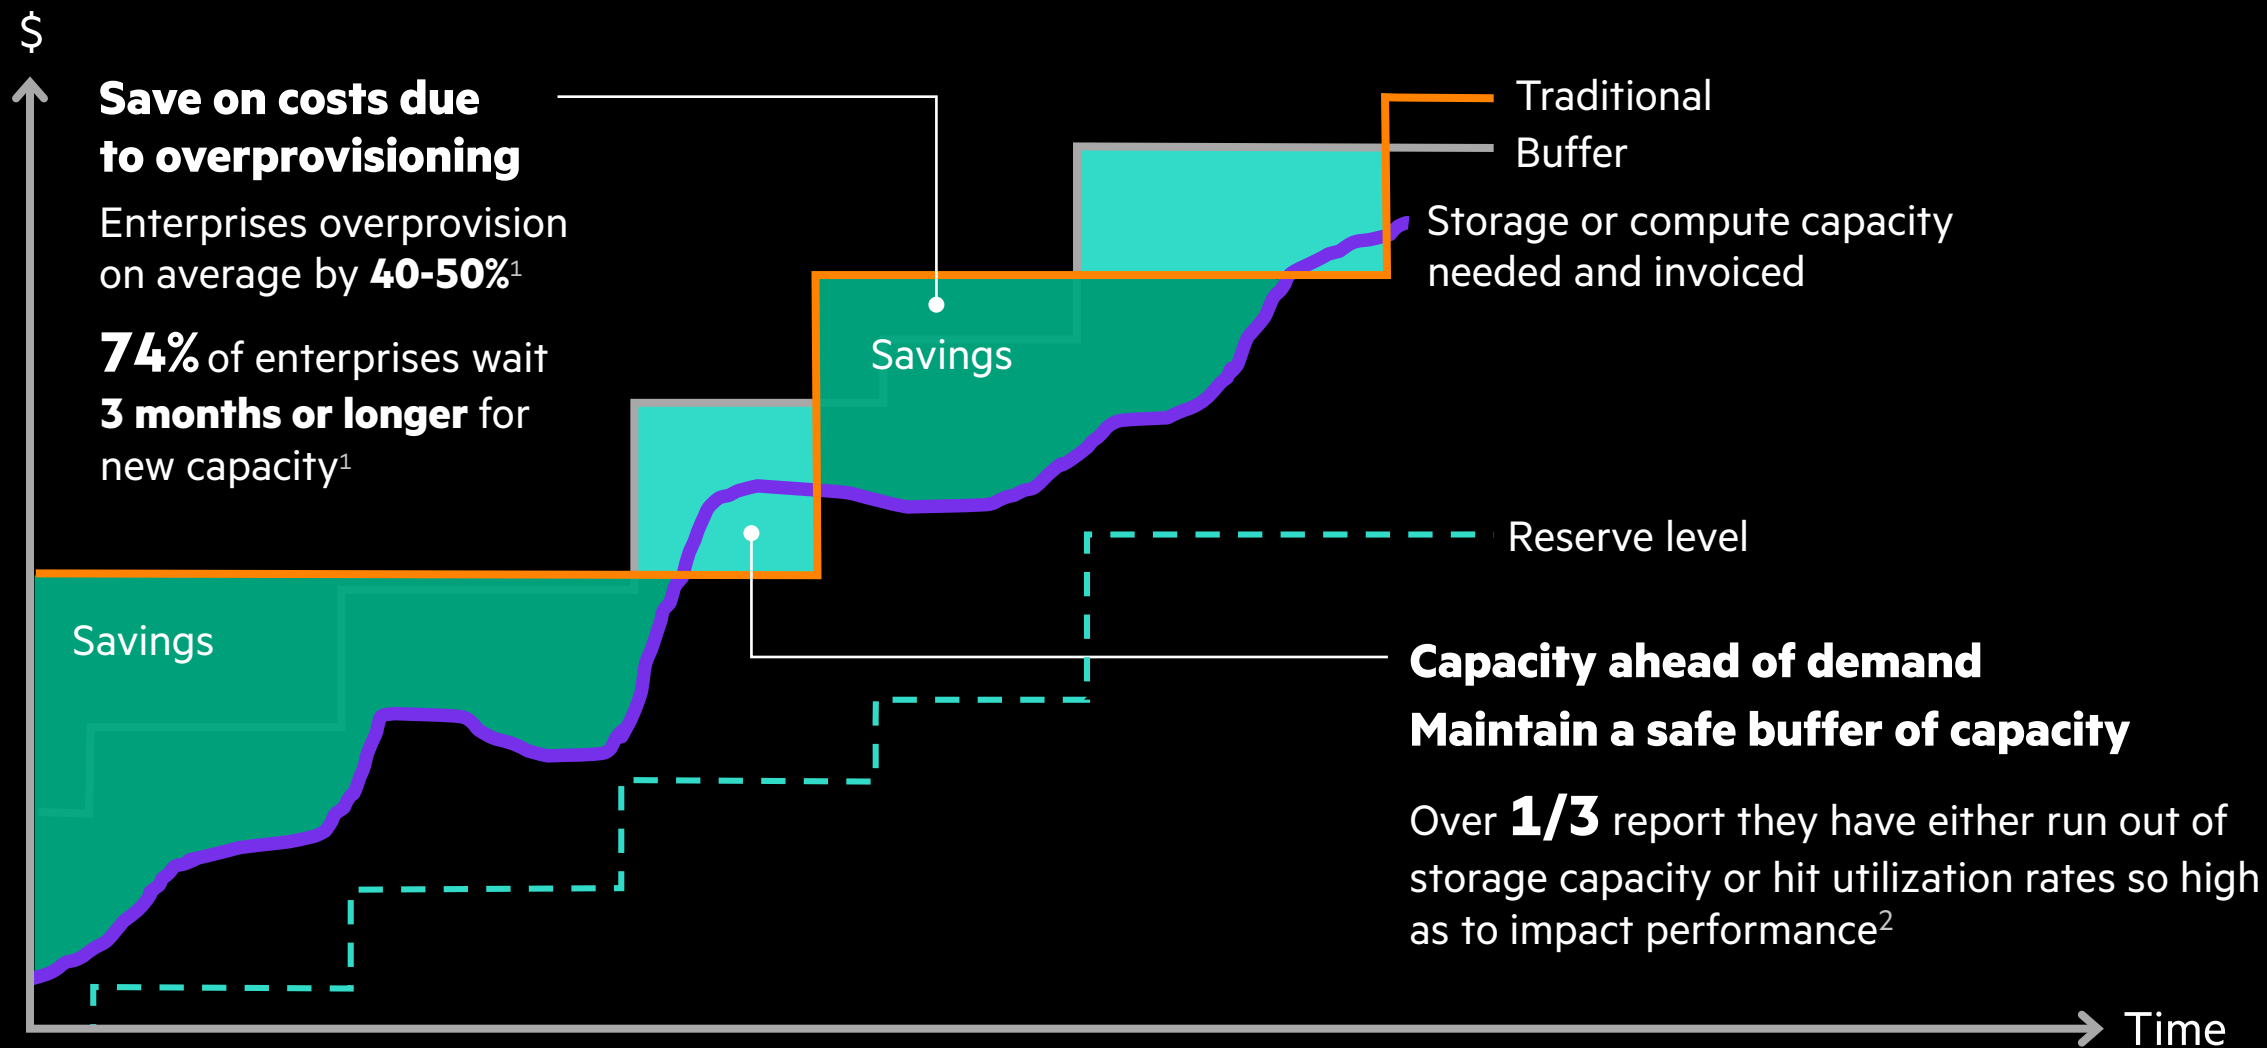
$

**Save on costs due to overprovisioning**

Enterprises overprovision on average by **40-50%**$^1$

**74%** of enterprises wait **3 months or longer** for new capacity$^1$

Traditional

Buffer

Storage or compute capacity needed and invoiced

Savings

Savings

Reserve level

**Capacity ahead of demand**

**Maintain a safe buffer of capacity**

Over **1/3** report they have either run out of storage capacity or hit utilization rates so high as to impact performance$^2$

Time